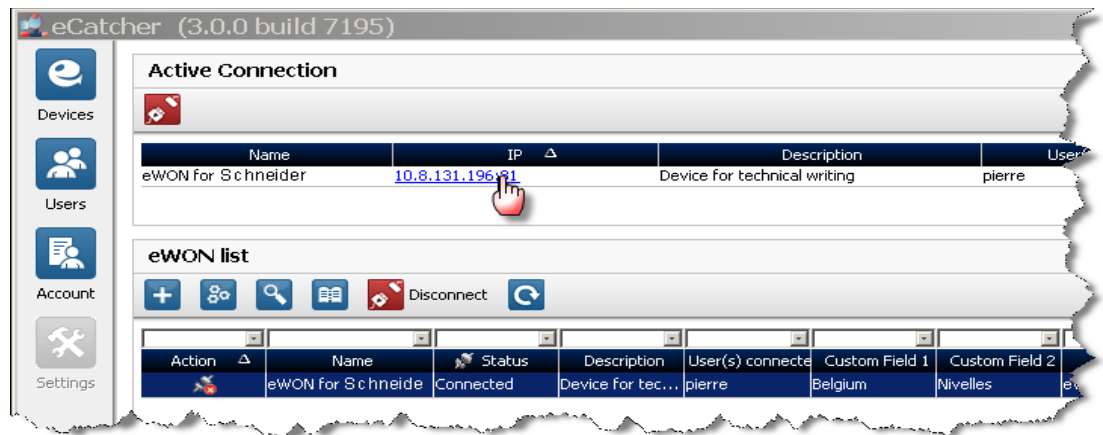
eCatcher (3.0.0 build 7195)

Devices

Users

Account

Settings

Active Connection

| Name | IP | Description | User |
|---|---|---|---|
| eWON for Schneider | 10.8.131.196:81 | Device for technical writing | pierre |

eWON list

Disconnect

| Action | Name | Status | Description | User(s) connecte | Custom Field 1 | Custom Field 2 |
|---|---|---|---|---|---|---|
| | eWON for Schneide | Connected | Device for tec... | pierre | Belgium | Nivelles |